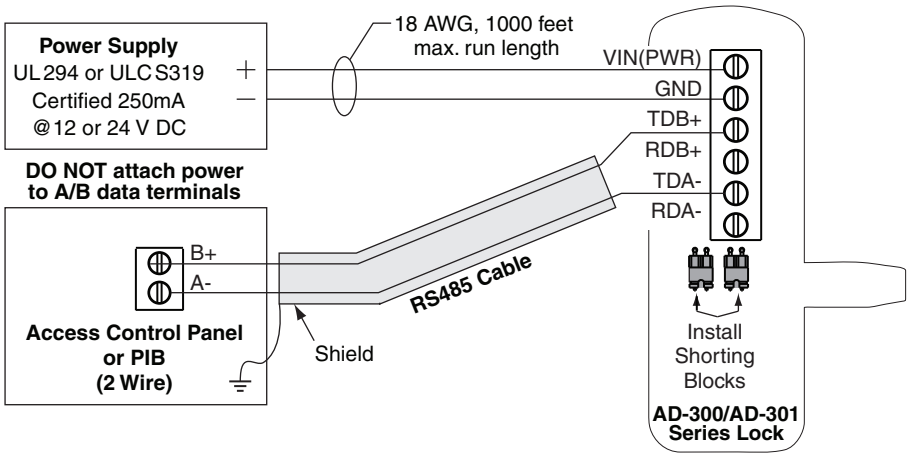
Power Supply
UL 294 or ULC S319
Certified 250mA
@12 or 24 V DC

+
−

18 AWG, 1000 feet max. run length

VIN(PWR)
GND
TDB+
RDB+
TDA-
RDA-

DO NOT attach power to A/B data terminals

B+
A-

RS485 Cable

Access Control Panel or PIB (2 Wire)

Shield

Install Shorting Blocks

AD-300/AD-301 Series Lock